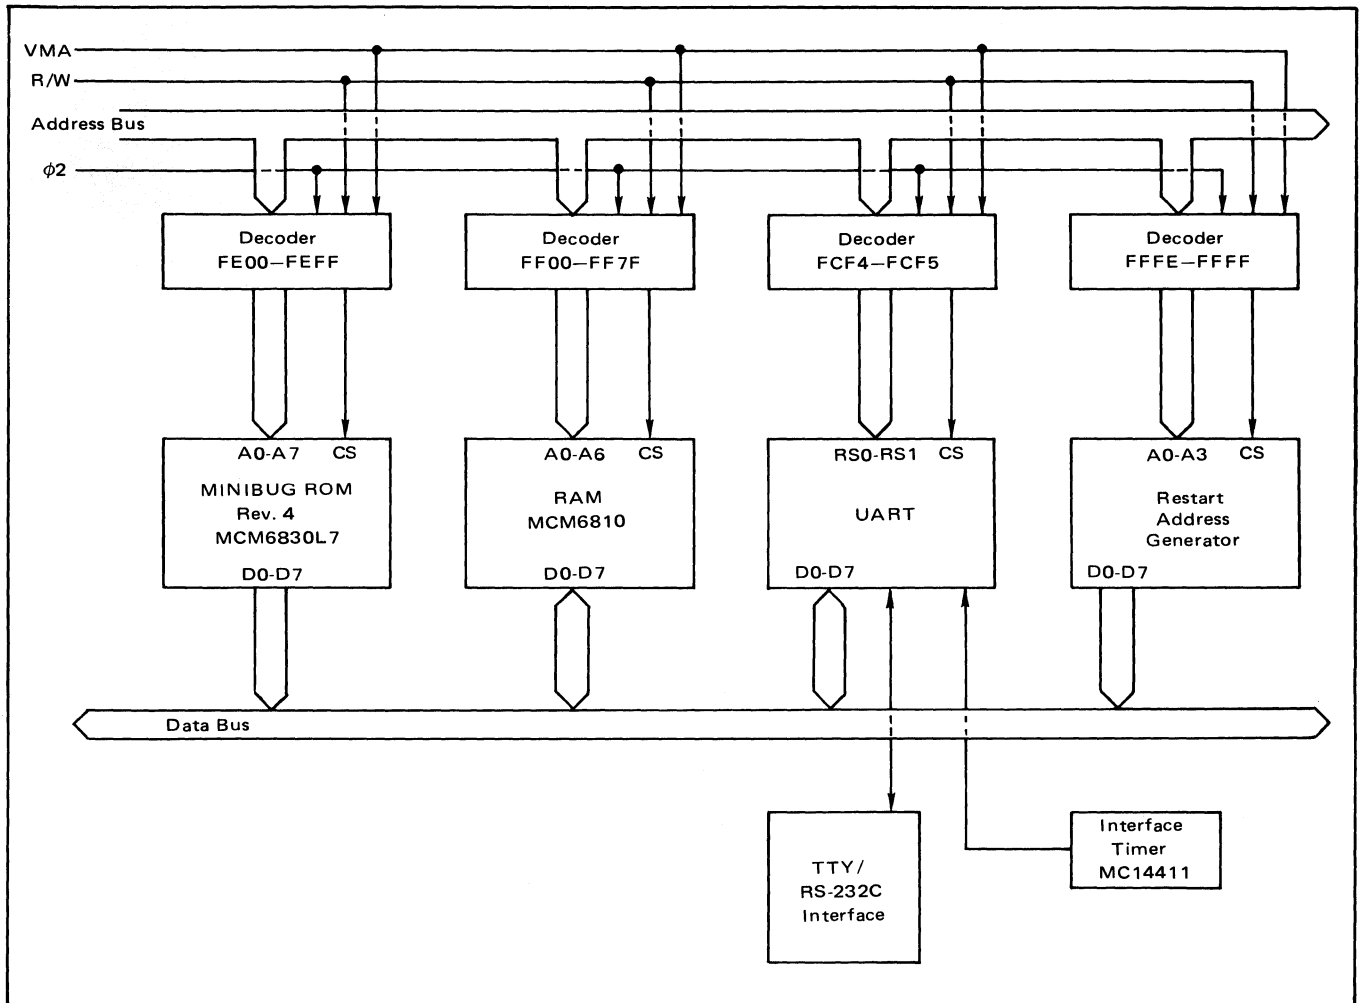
VMA
R/W
Address Bus
$\phi 2$

Decoder
FE00—FEFF

Decoder
FF00—FF7F

Decoder
FCF4—FCF5

Decoder
FFFE—FFFF

A0-A7 CS
MINIBUG ROM
Rev. 4
MCM6830L7
D0-D7

A0-A6 CS
RAM
MCM6810
D0-D7

RS0-RS1 CS
UART
D0-D7

A0-A3 CS
Restart
Address
Generator
D0-D7

Data Bus

TTY/
RS-232C
Interface

Interface
Timer
MC14411